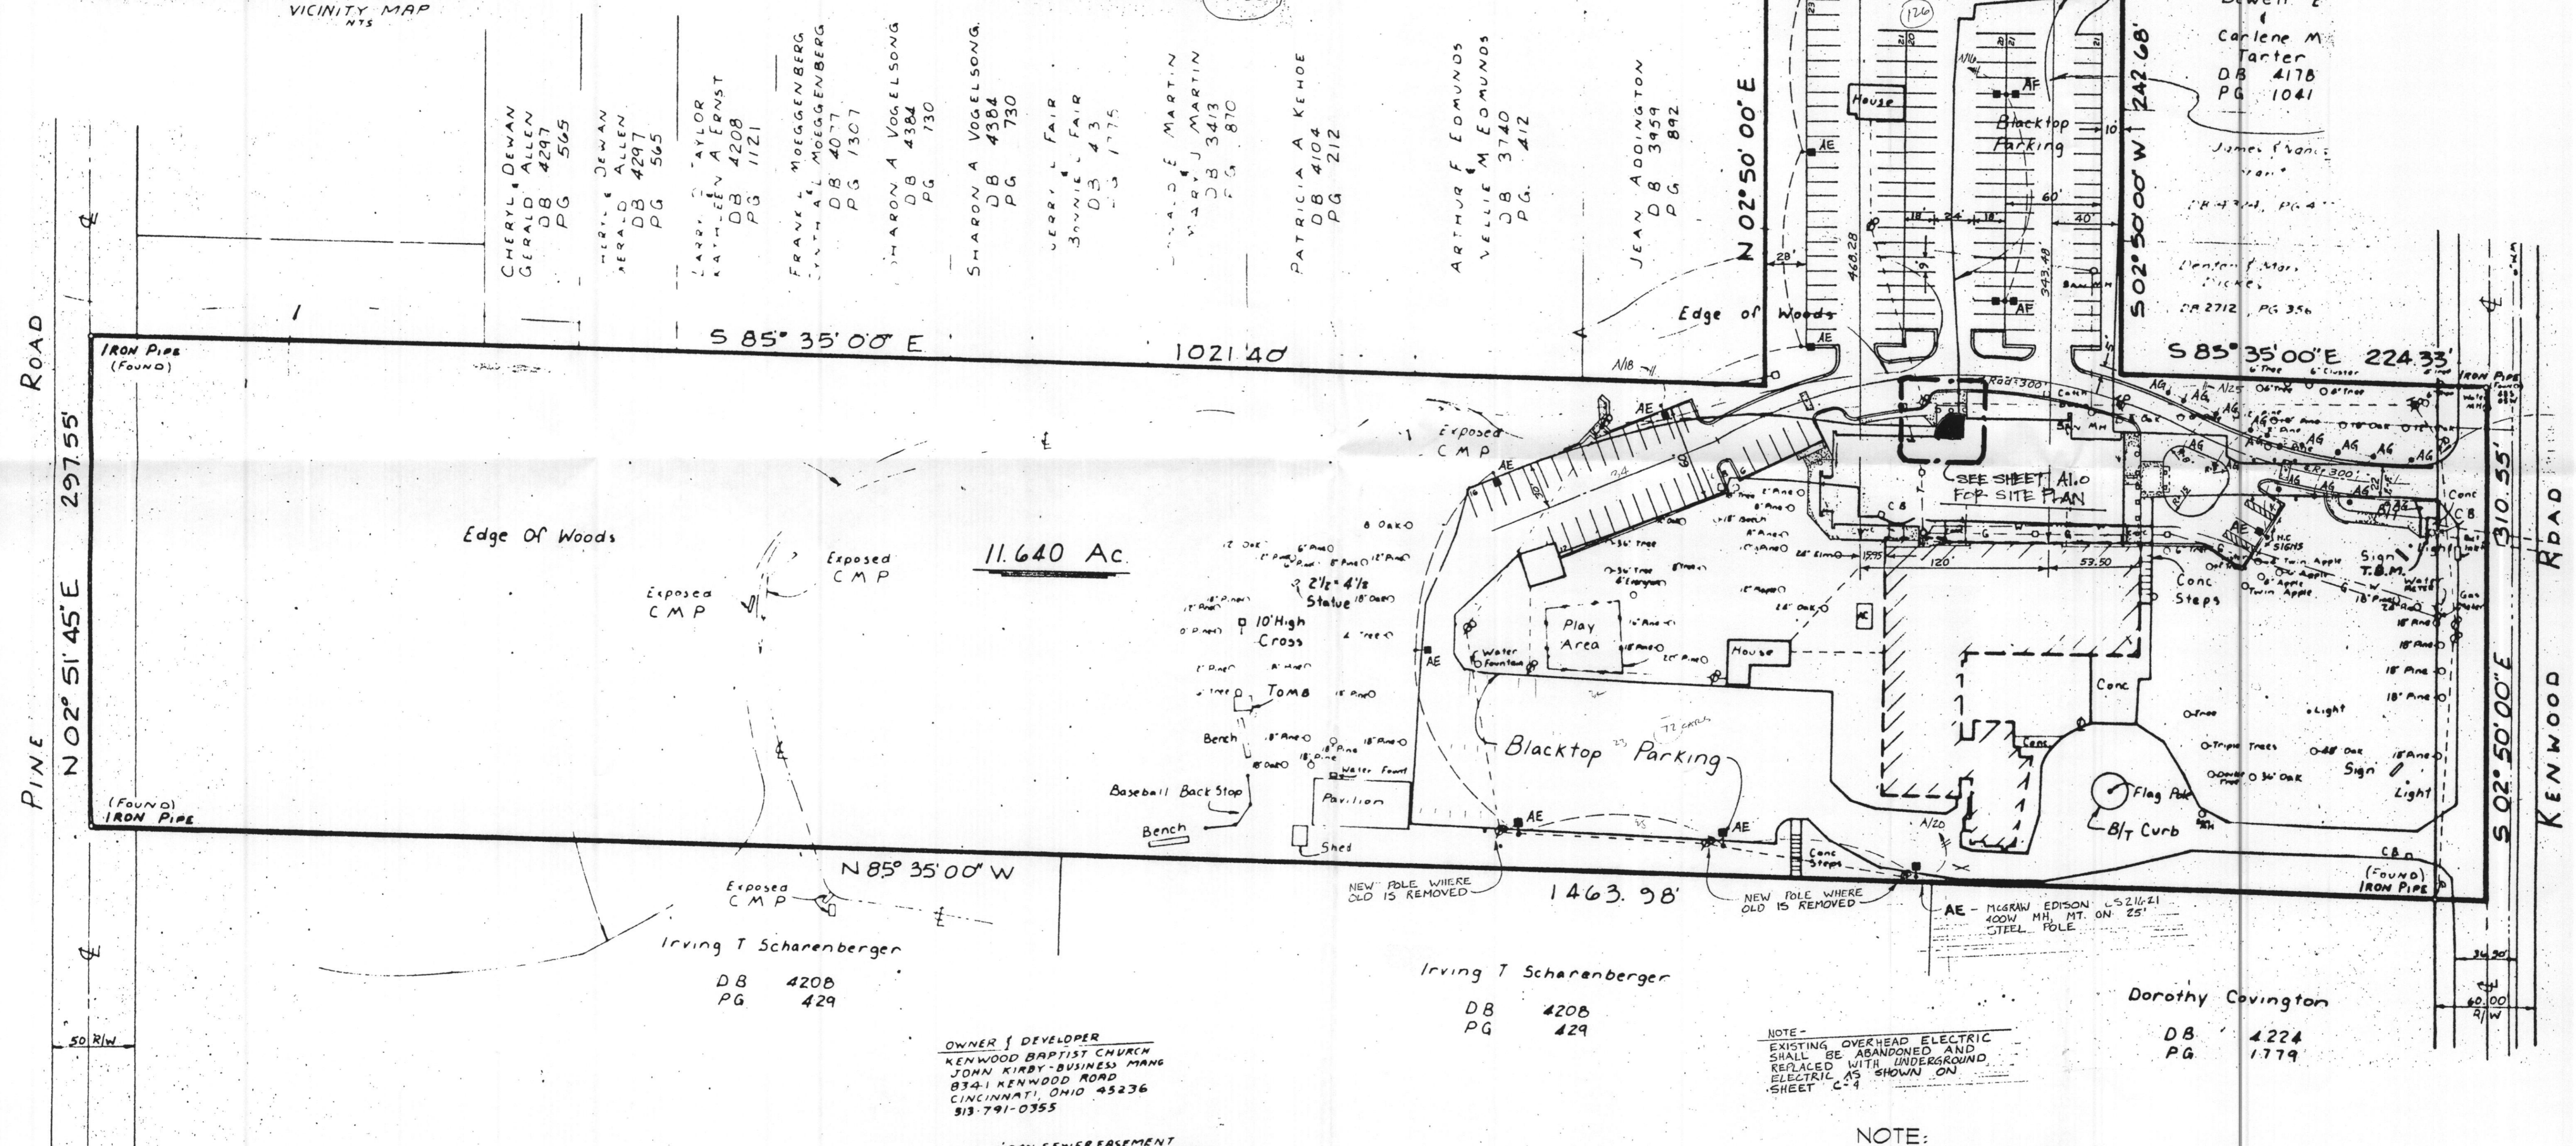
VICINITY MAP
NTS

CHERYL DEWAN
GERALD ALLEN
DB 4297
PG 565

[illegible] DEWAN
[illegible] ALLEN
DB 4297
PG 565

LARRY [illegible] TAYLOR
KATHLEEN A ERNST
DB 4208
PG 1121

FRANK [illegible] MOEGGENBERG
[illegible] MOEGGENBERG
DB 4077
PG 1307

SHARON A VOGELSONG
DB 4384
PG 730

SHARON A VOGELSONG
DB 4384
PG 730

JERRY L FAIR
BONNIE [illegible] FAIR
DB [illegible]
PG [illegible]

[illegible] E MARTIN
MARY J MARTIN
DB 3413
PG 870

PATRICIA A KEHOE
DB 4104
PG 212

ARTHUR F EDMUNDS
NELLIE M EDMUNDS
DB 3740
PG 412

JEAN ADDINGTON
DB 3459
PG 892

Dewell E
Carlene M Tarter
DB 4178
PG 1041

James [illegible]

DB 2712, PG 356

House
Blacktop Parking
N 02° 50' 00" E
S 02° 50' 00" W 242.68'
AE
AF
60'
40'
28'
18'
24'
468.28
343.40
Edge of Woods

ROAD
PINE
N 02° 51' 45" E 297.55'
IRON PIPE (FOUND)
(FOUND) IRON PIPE

S 85° 35' 00" E
1021.40
S 85° 35' 00" E 224.33'
IRON PIPE

Exposed CMP
SEE SHEET A1.0 FOR SITE PLAN
CB
Edge Of Woods
11.640 Ac.
Exposed CMP
Exposed CMP
2½" - 4½" Statue
10' High Cross
Tomb
Bench
Baseball Back Stop
Bench
Pavilion
Shed
Water Fount
Water Fountain
Play Area
House
Blacktop Parking
Conc Steps
Conc
Flag Pole
B/T Curb
Sign T.B.M.
Sign
Light
Conc
CB
S 02° 50' 00" E 310.55'
KENWOOD ROAD
(FOUND) IRON PIPE
N 85° 35' 00" W
1463.98'
NEW POLE WHERE OLD IS REMOVED
NEW POLE WHERE OLD IS REMOVED
Conc Steps
AE - MCGRAW EDISON LS21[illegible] 400W MH, MT. ON 25' STEEL POLE
120'
53.50

Exposed CMP
Irving T Scharenberger
DB 4208
PG 429

Irving T Scharenberger
DB 4208
PG 429

Dorothy Covington
DB 4224
PG 1779

50' R/W
60.00' R/W
30.00'

OWNER & DEVELOPER
KENWOOD BAPTIST CHURCH
JOHN KIRBY - BUSINESS MANG
8341 KENWOOD ROAD
CINCINNATI, OHIO 45236
513-791-0355

NOTE -
EXISTING OVERHEAD ELECTRIC SHALL BE ABANDONED AND REPLACED WITH UNDERGROUND ELECTRIC AS SHOWN ON SHEET C-4

NOTE:
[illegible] SEWER EASEMENT